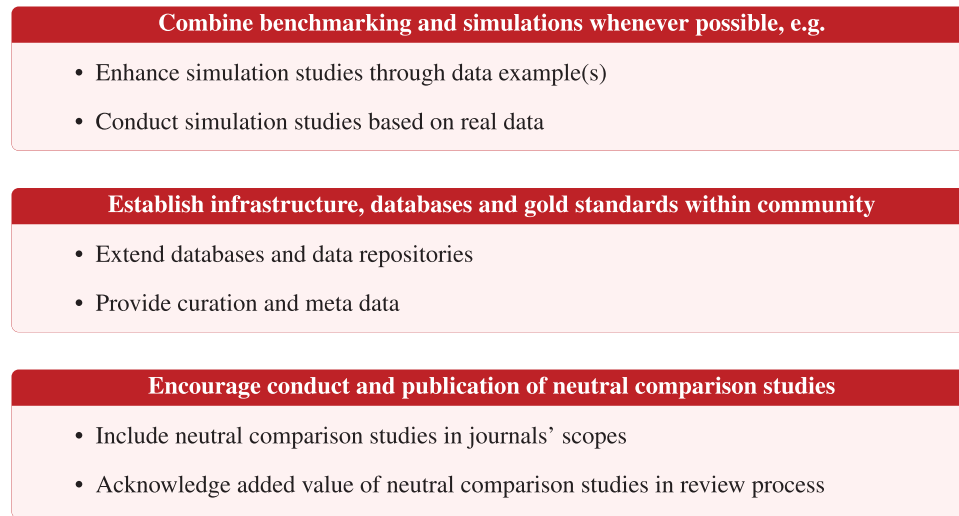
Combine benchmarking and simulations whenever possible, e.g.

• Enhance simulation studies through data example(s)

• Conduct simulation studies based on real data

Establish infrastructure, databases and gold standards within community

• Extend databases and data repositories

• Provide curation and meta data

Encourage conduct and publication of neutral comparison studies

• Include neutral comparison studies in journals’ scopes

• Acknowledge added value of neutral comparison studies in review process